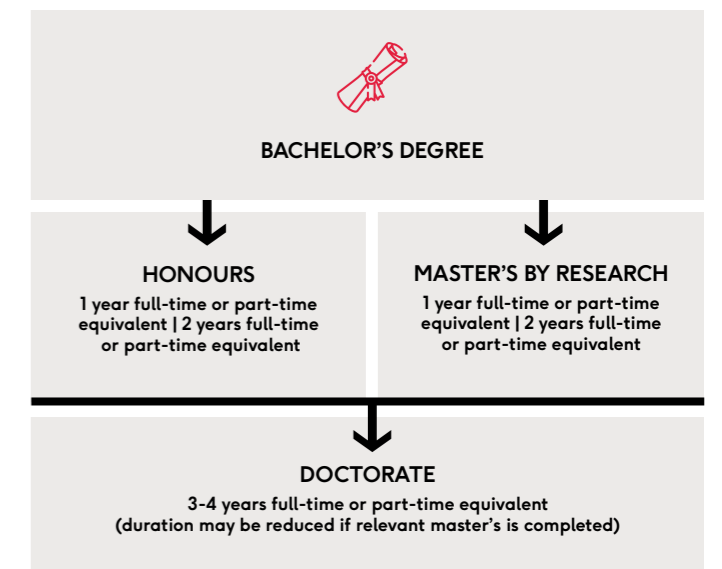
BACHELOR’S DEGREE

HONOURS

1 year full-time or part-time equivalent | 2 years full-time or part-time equivalent

MASTER’S BY RESEARCH

1 year full-time or part-time equivalent | 2 years full-time or part-time equivalent

DOCTORATE

3-4 years full-time or part-time equivalent (duration may be reduced if relevant master’s is completed)